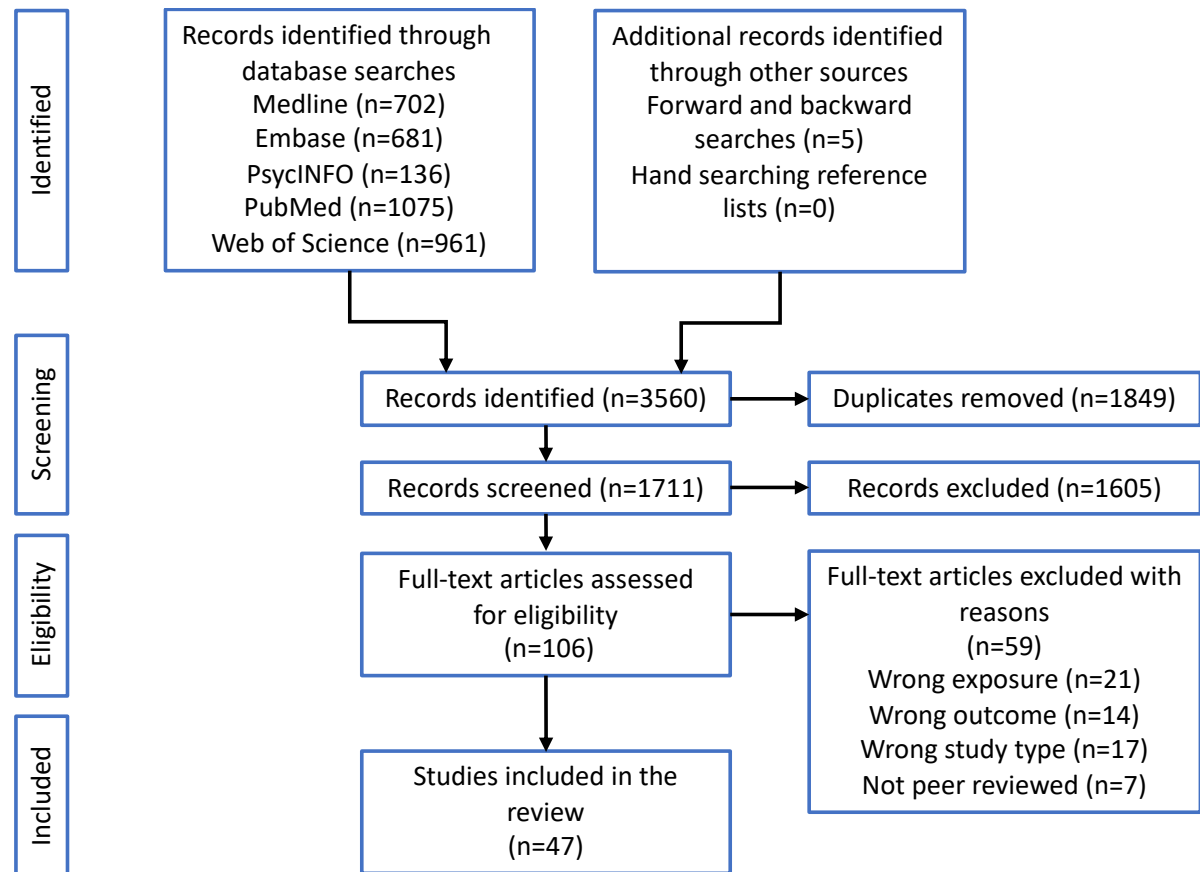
Identified

Records identified through database searches
Medline (n=702)
Embase (n=681)
PsycINFO (n=136)
PubMed (n=1075)
Web of Science (n=961)

Additional records identified through other sources
Forward and backward searches (n=5)
Hand searching reference lists (n=0)

Screening

Records identified (n=3560)

Duplicates removed (n=1849)

Records screened (n=1711)

Records excluded (n=1605)

Eligibility

Full-text articles assessed for eligibility
(n=106)

Full-text articles excluded with reasons
(n=59)
Wrong exposure (n=21)
Wrong outcome (n=14)
Wrong study type (n=17)
Not peer reviewed (n=7)

Included

Studies included in the review
(n=47)